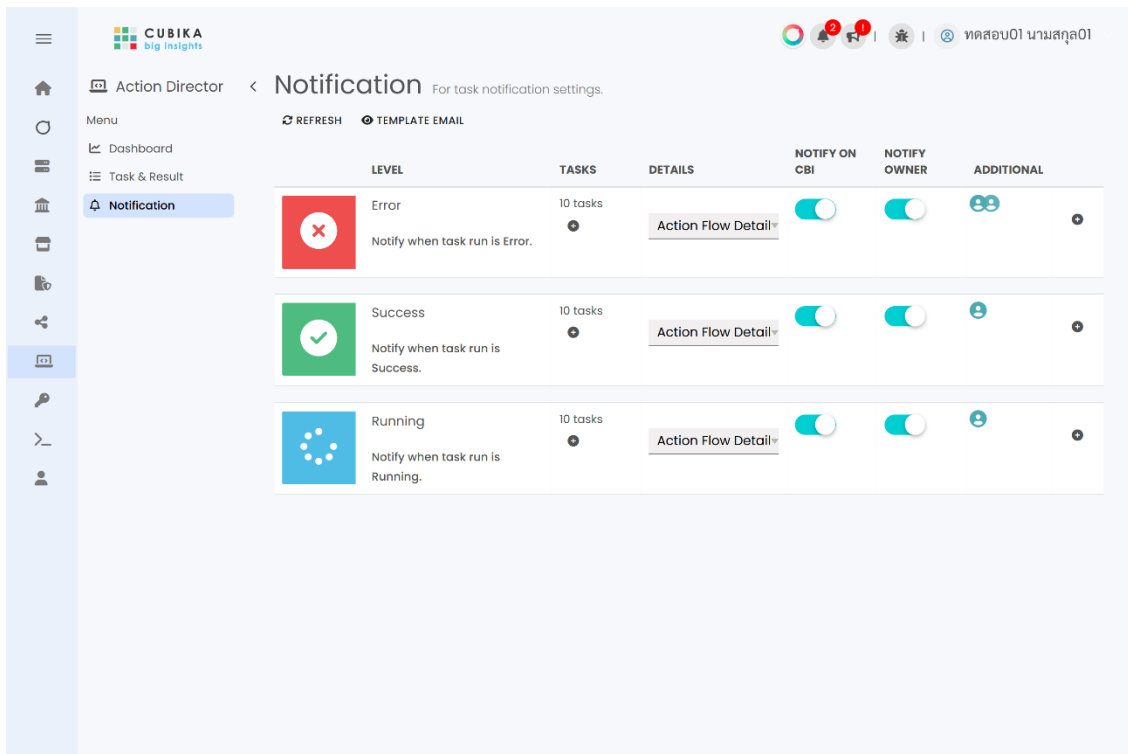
CUBIKA
big insights

2 !

ทดสอบ01 นามสกุล01

Action Director

Menu

Dashboard

Task & Result

Notification

Notification For task notification settings.

REFRESH TEMPLATE EMAIL

| LEVEL | TASKS | DETAILS | NOTIFY ON CBI | NOTIFY OWNER | ADDITIONAL |
|---|---|---|---|---|---|
| Error Notify when task run is Error. | 10 tasks | Action Flow Detail | | | |
| Success Notify when task run is Success. | 10 tasks | Action Flow Detail | | | |
| Running Notify when task run is Running. | 10 tasks | Action Flow Detail | | | |